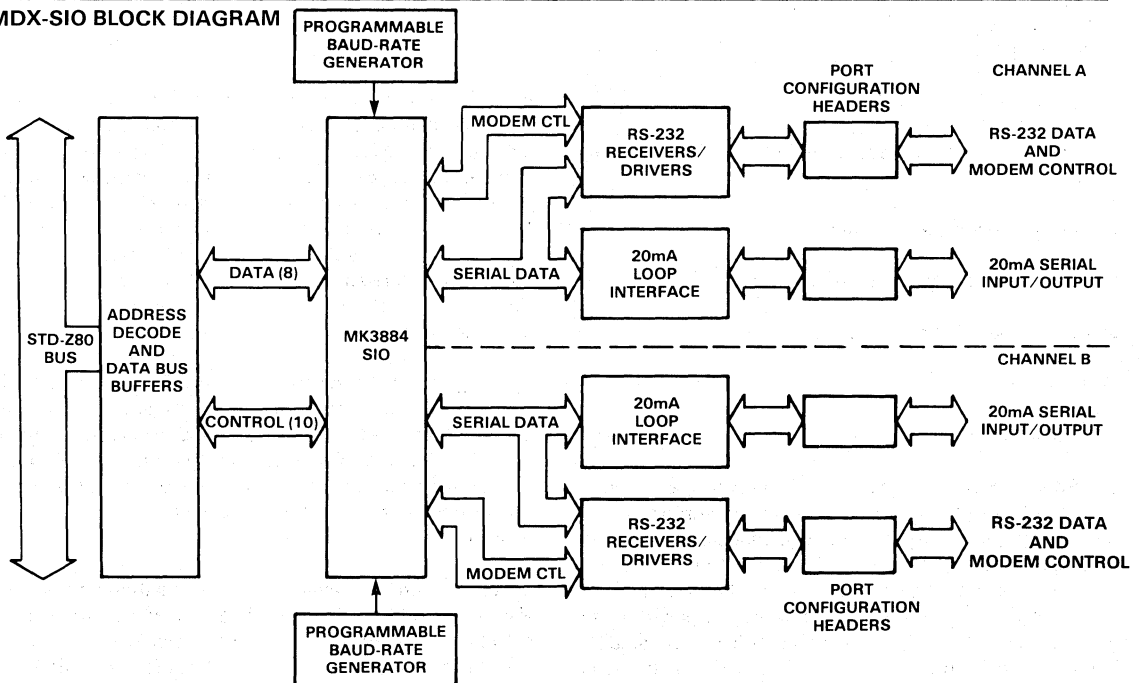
MDX-SIO BLOCK DIAGRAM

PROGRAMMABLE BAUD-RATE GENERATOR

PORT CONFIGURATION HEADERS

CHANNEL A

MODEM CTL

RS-232 RECEIVERS/ DRIVERS

RS-232 DATA AND MODEM CONTROL

STD-Z80 BUS

ADDRESS DECODE AND DATA BUS BUFFERS

DATA (8)

MK3884 SIO

SERIAL DATA

20mA LOOP INTERFACE

20mA SERIAL INPUT/OUTPUT

CHANNEL B

CONTROL (10)

SERIAL DATA

20mA LOOP INTERFACE

20mA SERIAL INPUT/OUTPUT

RS-232 RECEIVERS/ DRIVERS

RS-232 DATA AND MODEM CONTROL

MODEM CTL

PORT CONFIGURATION HEADERS

PROGRAMMABLE BAUD-RATE GENERATOR